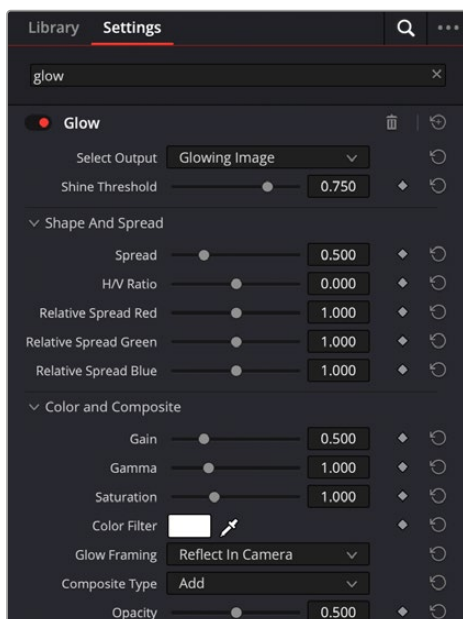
Library Settings

glow

Glow

Select Output Glowing Image

Shine Threshold 0.750

Shape And Spread

Spread 0.500

H/V Ratio 0.000

Relative Spread Red 1.000

Relative Spread Green 1.000

Relative Spread Blue 1.000

Color and Composite

Gain 0.500

Gamma 1.000

Saturation 1.000

Color Filter

Glow Framing Reflect In Camera

Composite Type Add

Opacity 0.500